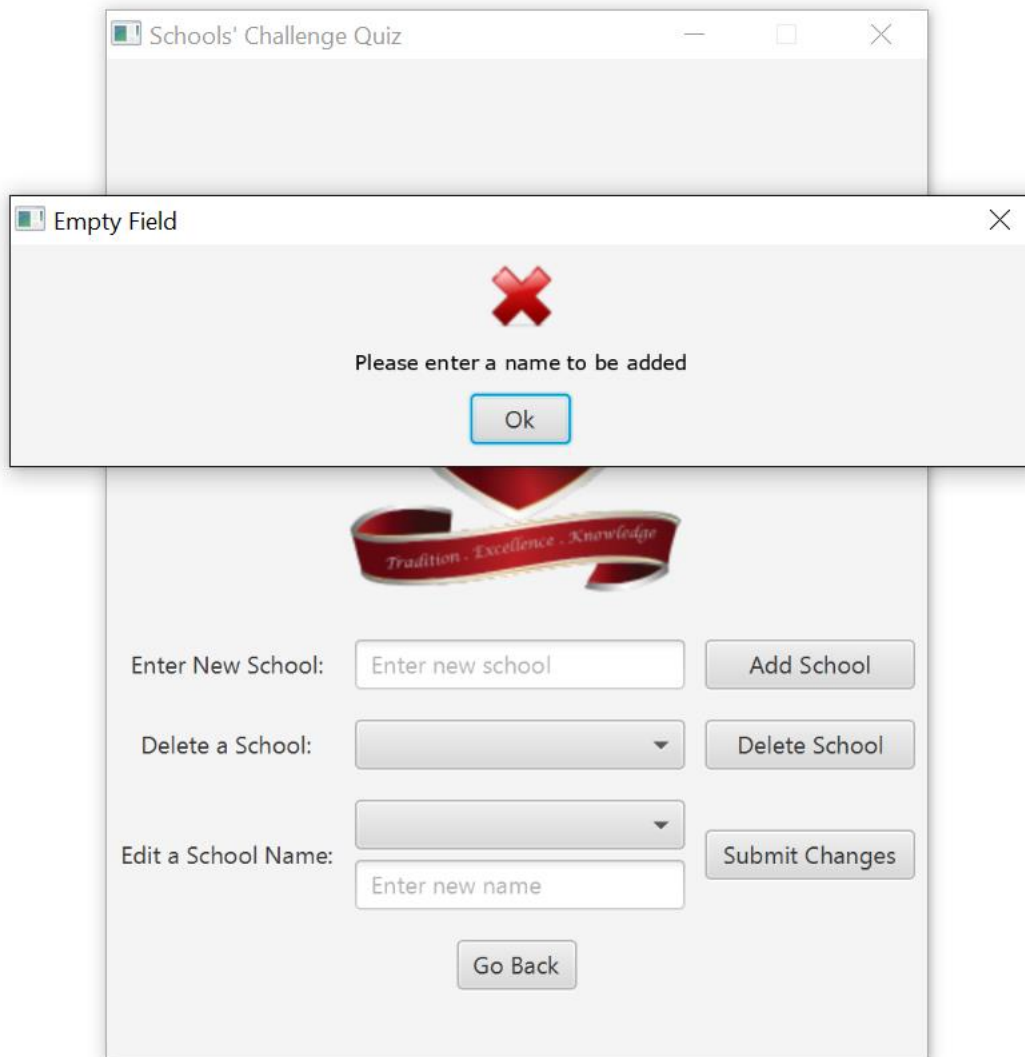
Schools' Challenge Quiz

Empty Field

Please enter a name to be added

Ok

Tradition . Excellence . Knowledge

Enter New School: Enter new school Add School

Delete a School: Delete School

Edit a School Name: Enter new name Submit Changes

Go Back